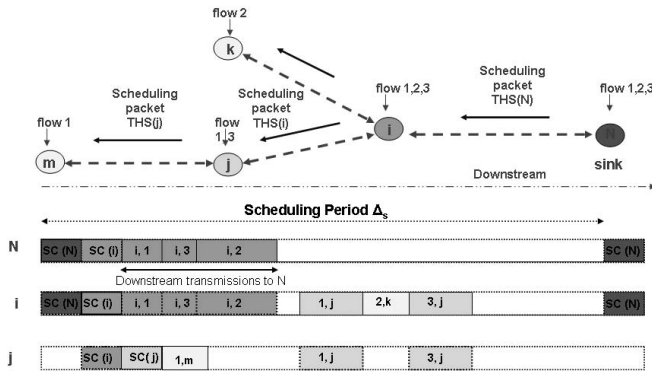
flow 2
k
Scheduling packet THS(j)
Scheduling packet THS(i)
flow 1,2,3
Scheduling packet THS(N)
flow 1,2,3
flow 1
flow 1,3
m
j
i
N
sink
Downstream

Scheduling Period $\Delta_s$

N
SC (N) | SC (i) | i, 1 | i, 3 | i, 2 | SC (N)
Downstream transmissions to N

i
SC (N) | SC (i) | i, 1 | i, 3 | i, 2 | 1, j | 2,k | 3, j | SC (N)

j
SC (i) | SC( j) | 1,m | 1, j | 3, j